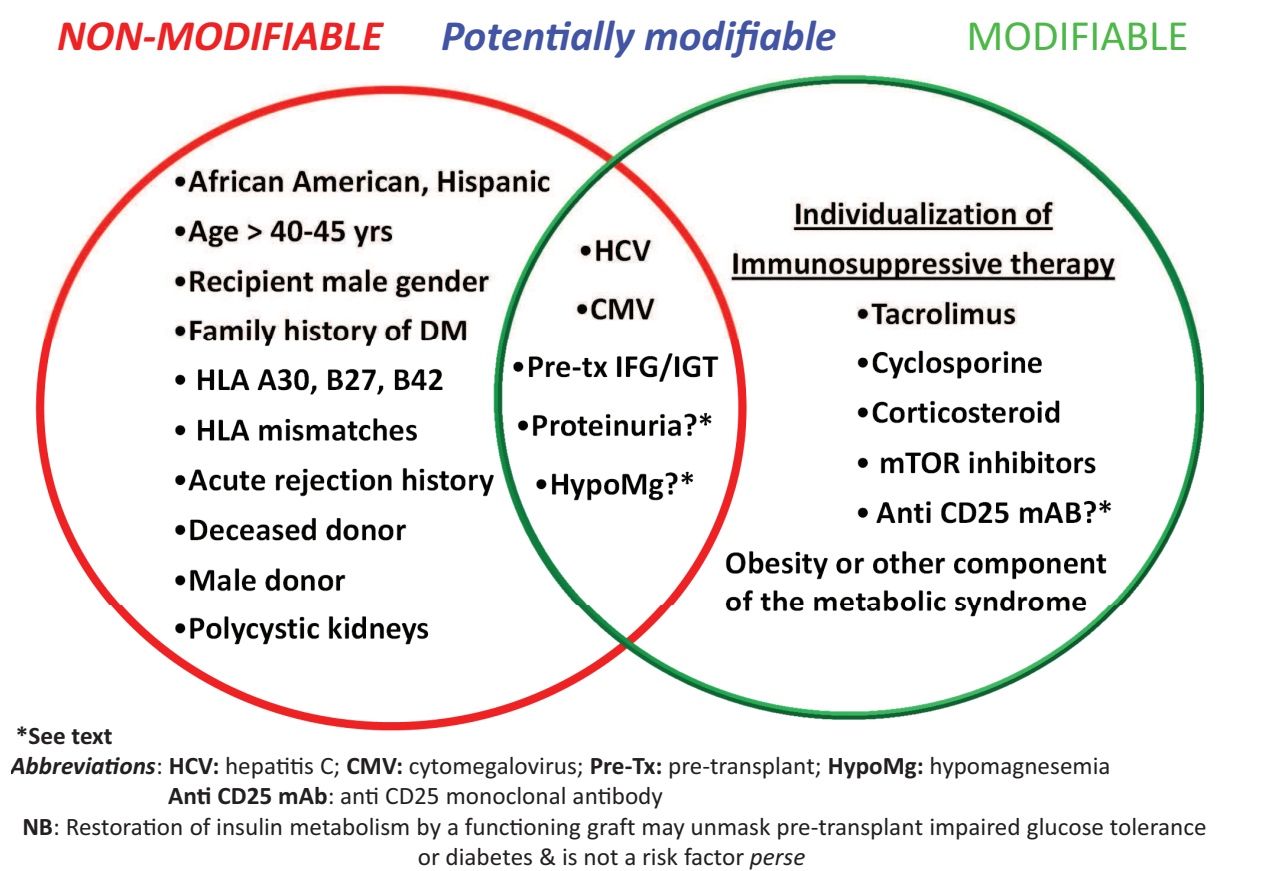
NON-MODIFIABLE Potentially modifiable MODIFIABLE

•African American, Hispanic
•Age > 40-45 yrs
•Recipient male gender
•Family history of DM
• HLA A30, B27, B42
• HLA mismatches
•Acute rejection history
•Deceased donor
•Male donor
•Polycystic kidneys

•HCV
•CMV
•Pre-tx IFG/IGT
•Proteinuria?*
•HypoMg?*

Individualization of Immunosuppressive therapy
•Tacrolimus
•Cyclosporine
•Corticosteroid
• mTOR inhibitors
• Anti CD25 mAB?*
Obesity or other component of the metabolic syndrome

*See text
Abbreviations: HCV: hepatitis C; CMV: cytomegalovirus; Pre-Tx: pre-transplant; HypoMg: hypomagnesemia
Anti CD25 mAb: anti CD25 monoclonal antibody
NB: Restoration of insulin metabolism by a functioning graft may unmask pre-transplant impaired glucose tolerance or diabetes & is not a risk factor perse